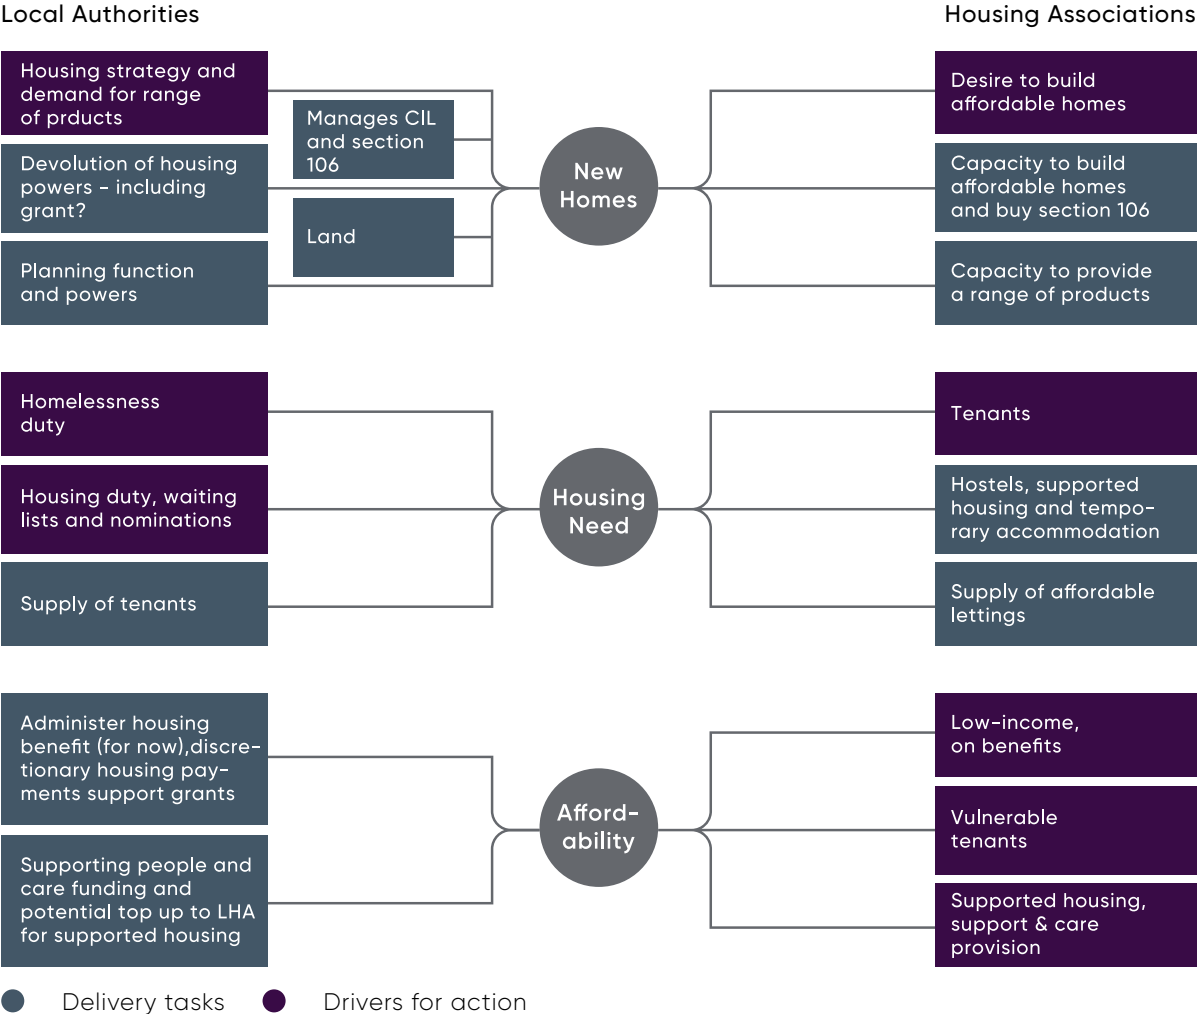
Local Authorities

Housing Associations

Housing strategy and demand for range of prducts

Manages CIL and section 106

Devolution of housing powers - including grant?

Land

Planning function and powers

New Homes

Desire to build affordable homes

Capacity to build affordable homes and buy section 106

Capacity to provide a range of products

Homelessness duty

Housing duty, waiting lists and nominations

Supply of tenants

Housing Need

Tenants

Hostels, supported housing and temporary accommodation

Supply of affordable lettings

Administer housing benefit (for now),discretionary housing payments support grants

Supporting people and care funding and potential top up to LHA for supported housing

Affordability

Low-income, on benefits

Vulnerable tenants

Supported housing, support & care provision

Delivery tasks

Drivers for action